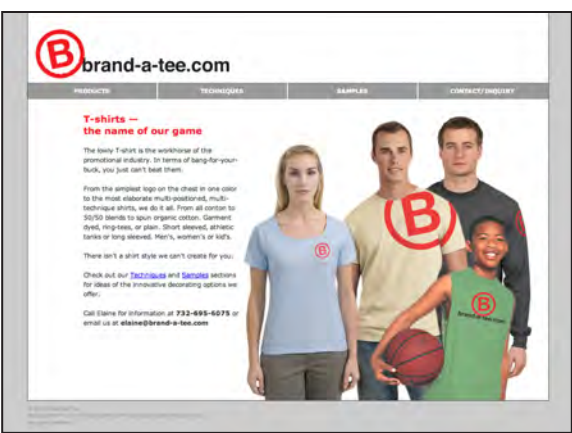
B brand-a-tee.com

PRODUCTS
TECHNIQUES
SAMPLES
CONTACT/INQUIRY

T-shirts — the name of our game

The lowly T-shirt is the workhorse of the promotional industry. In terms of bang-for-your-buck, you just can't beat them.

From the simplest logo on the chest in one color to the most elaborate multi-positioned, multi-technique shirts, we do it all. From all conton to 50/50 blends to spun organic cotton. Garment dyed, ring-tees, or plain. Short sleeved, athletic tanks or long sleeved. Men's, women's or kid's.

There isn't a shirt style we can't create for you.

Check out our Techniques and Samples sections for ideas of the innovative decorating options we offer.

Call Elaine for information at 732-695-6075 or email us at elaine@brand-a-tee.com

B

B

B

B brand-a-tee.com

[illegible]